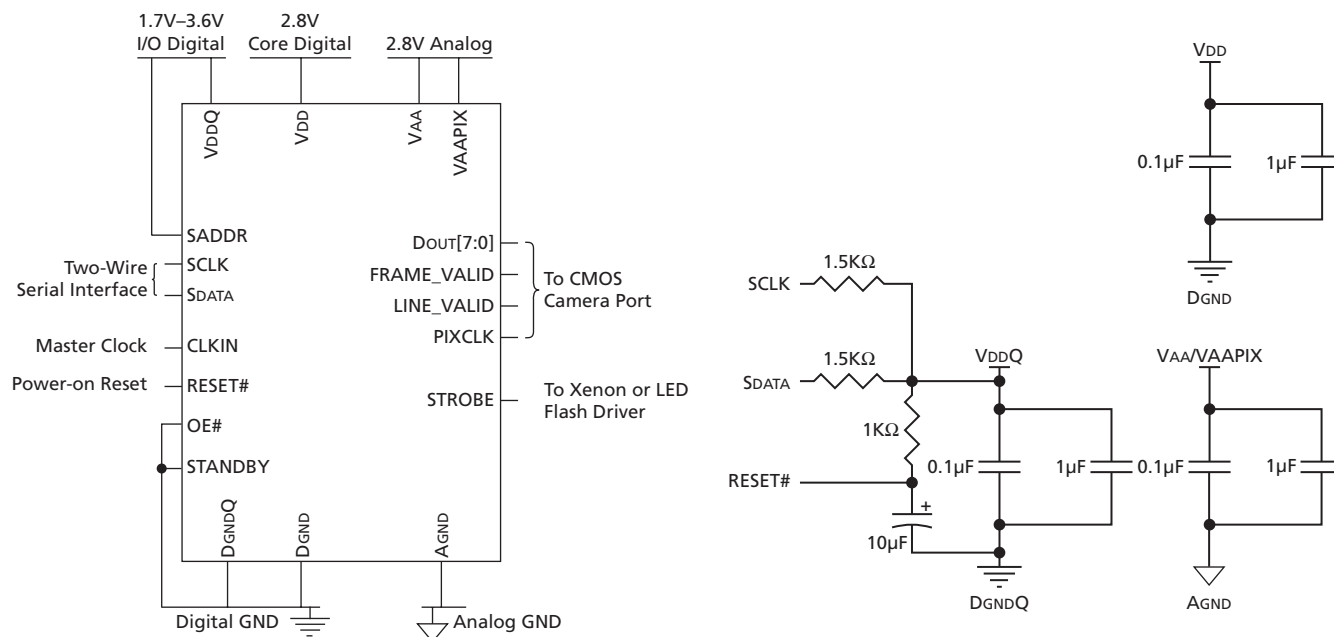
1.7V–3.6V
I/O Digital

2.8V
Core Digital

2.8V Analog

VDDQ
VDD
VAA
VAAPIX

SADDR
Two-Wire Serial Interface
SCLK
SDATA
Master Clock
CLKIN
Power-on Reset
RESET#
OE#
STANDBY

DOUT[7:0]
FRAME_VALID
LINE_VALID
PIXCLK
To CMOS Camera Port
STROBE
To Xenon or LED Flash Driver

DGNDQ
DGND
AGND
Digital GND
Analog GND

VDD
0.1µF
1µF
DGND

SCLK
1.5KΩ
SDATA
1.5KΩ
1KΩ
RESET#
+
10µF
VDDQ
0.1µF
1µF
DGNDQ

VAA/VAAPIX
0.1µF
1µF
AGND